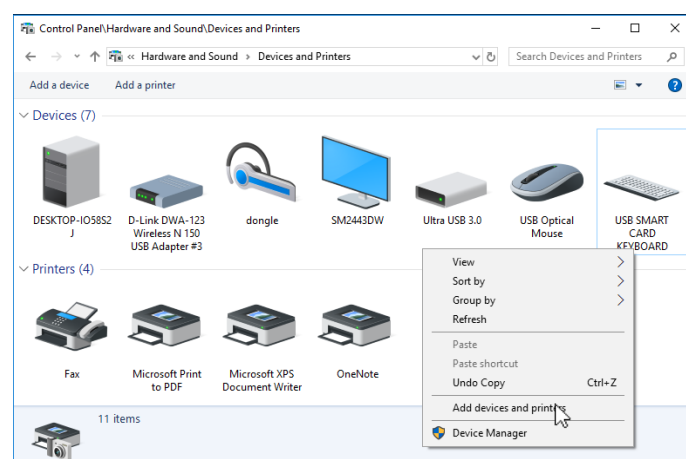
Control Panel\Hardware and Sound\Devices and Printers

« Hardware and Sound › Devices and Printers

Search Devices and Printers

Add a device   Add a printer

Devices (7)

DESKTOP-IO5852J

D-Link DWA-123 Wireless N 150 USB Adapter #3

dongle

SM2443DW

Ultra USB 3.0

USB Optical Mouse

USB SMART CARD KEYBOARD

Printers (4)

Fax

Microsoft Print to PDF

Microsoft XPS Document Writer

OneNote

11 items

View
Sort by
Group by
Refresh
Paste
Paste shortcut
Undo Copy   Ctrl+Z
Add devices and printers
Device Manager